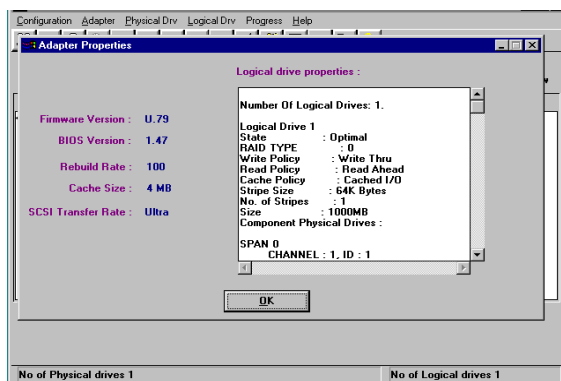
Configuration Adapter Physical Drv Logical Drv Progress Help

Adapter Properties

Logical drive properties :

Firmware Version : U.79

BIOS Version : 1.47

Rebuild Rate : 100

Cache Size : 4 MB

SCSI Transfer Rate : Ultra

Number Of Logical Drives: 1.

Logical Drive 1
State : Optimal
RAID TYPE : 0
Write Policy : Write Thru
Read Policy : Read Ahead
Cache Policy : Cached I/O
Stripe Size : 64K Bytes
No. of Stripes : 1
Size : 1000MB
Component Physical Drives :

SPAN 0
CHANNEL : 1, ID : 1

OK

No of Physical drives 1

No of Logical drives 1